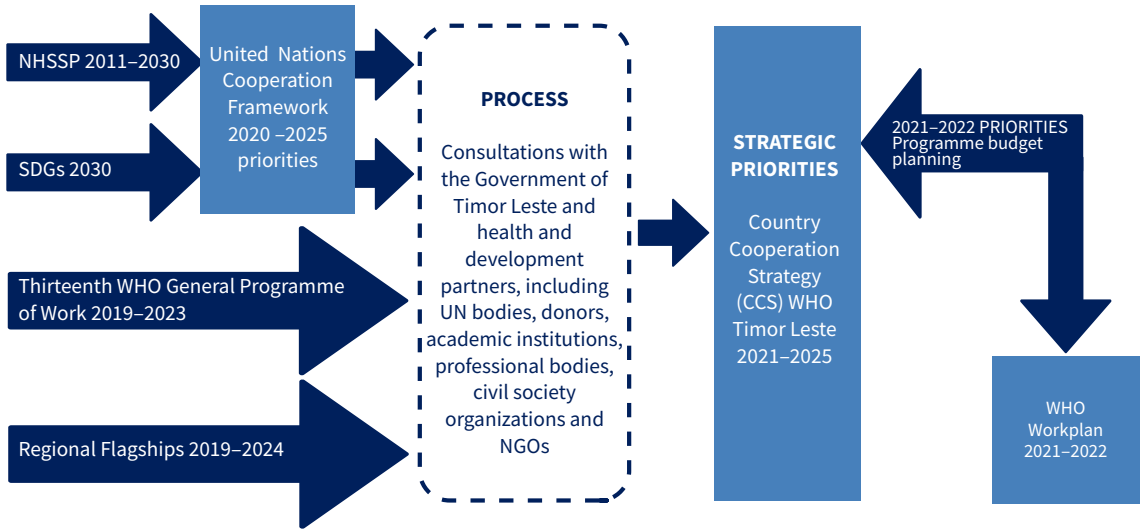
NHSSP 2011–2030

SDGs 2030

United Nations Cooperation Framework 2020 –2025 priorities

Thirteenth WHO General Programme of Work 2019–2023

Regional Flagships 2019–2024

PROCESS

Consultations with the Government of Timor Leste and health and development partners, including UN bodies, donors, academic institutions, professional bodies, civil society organizations and NGOs

STRATEGIC PRIORITIES

Country Cooperation Strategy (CCS) WHO Timor Leste 2021–2025

2021–2022 PRIORITIES Programme budget planning

WHO Workplan 2021–2022